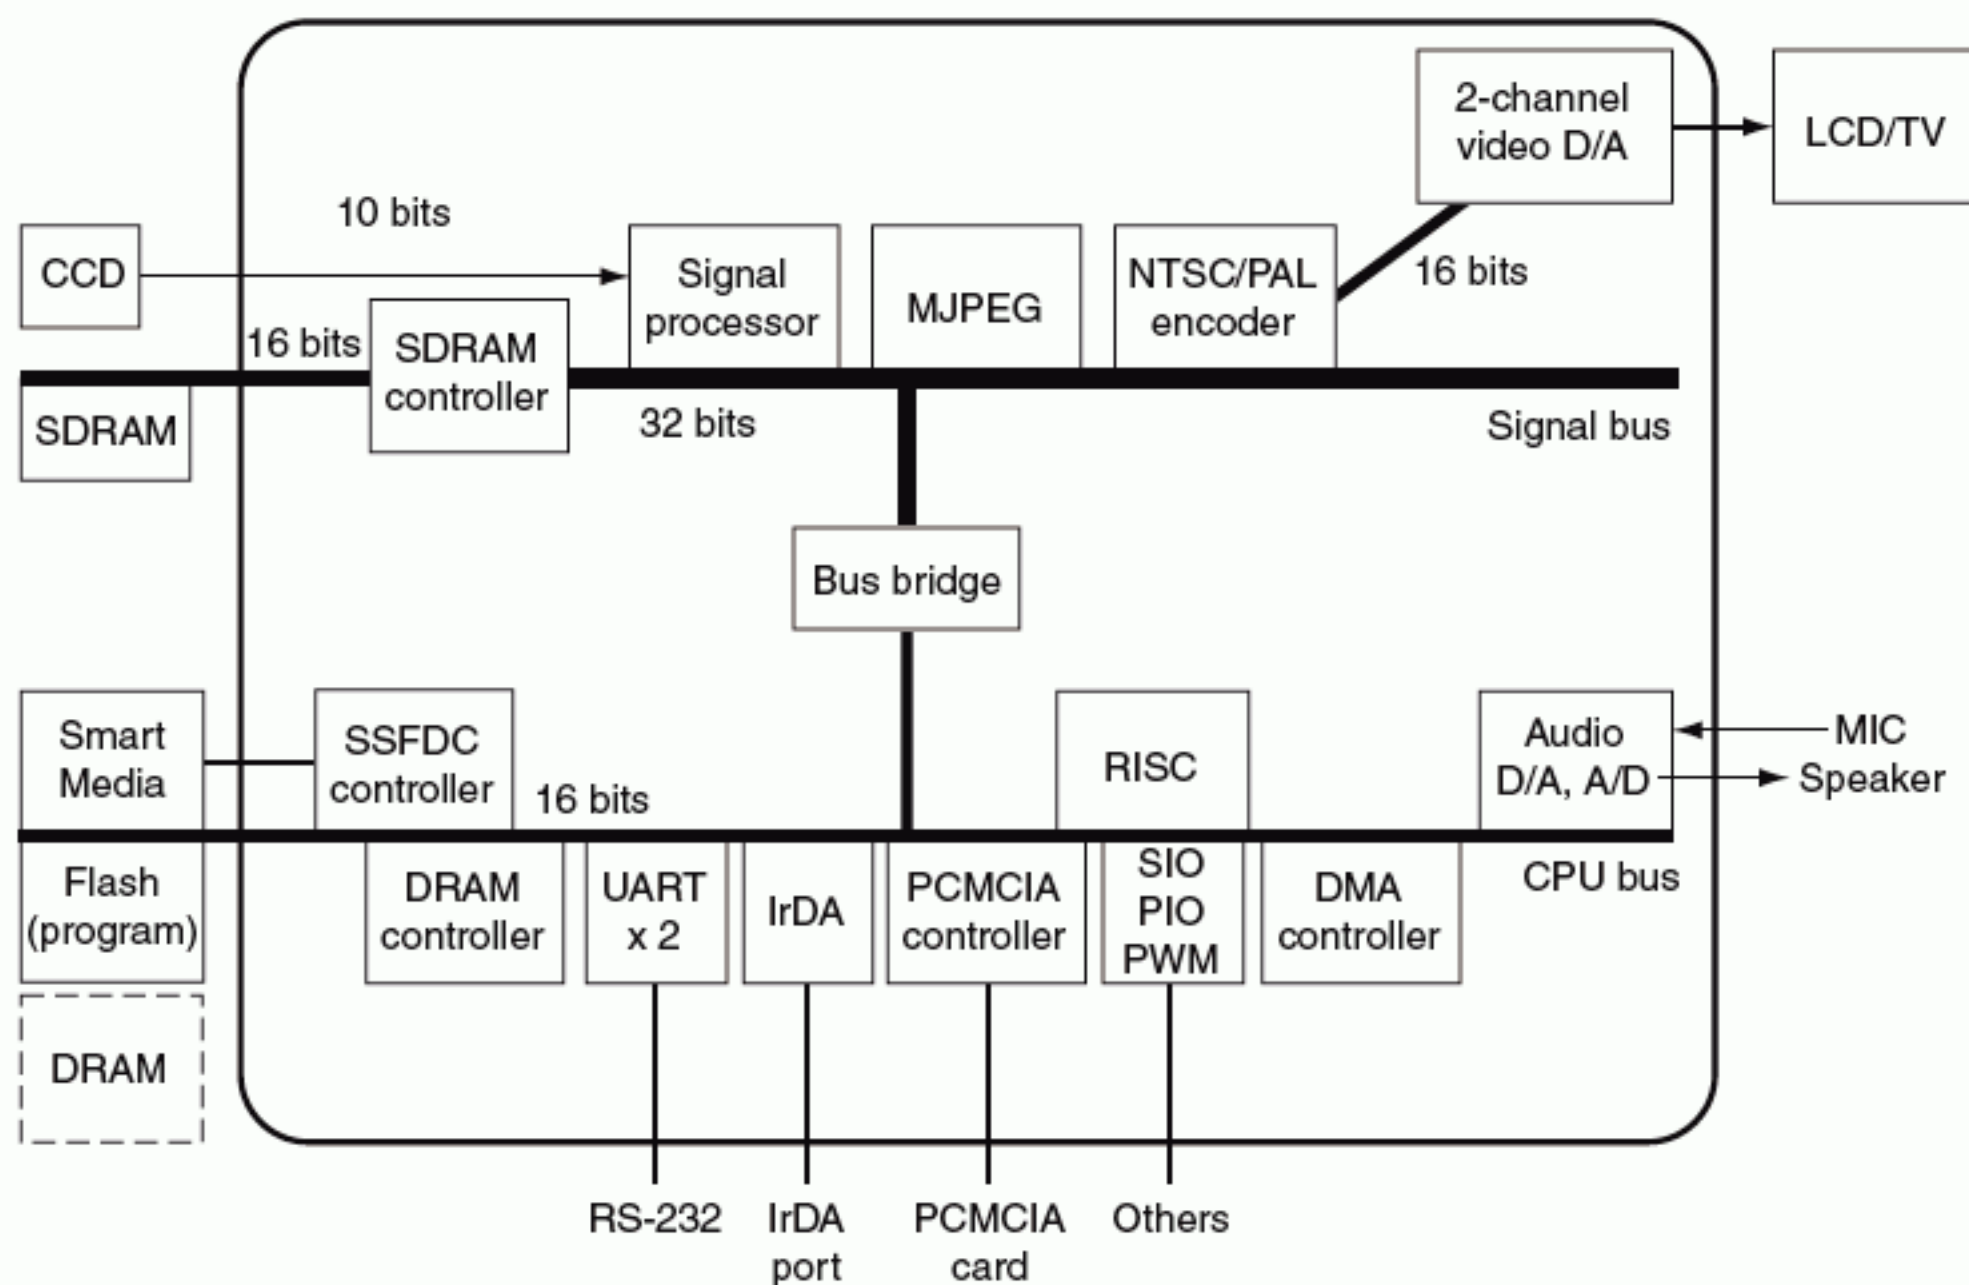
2-channel video D/A

LCD/TV

10 bits

CCD

Signal processor

MJPEG

NTSC/PAL encoder

16 bits

16 bits

SDRAM controller

SDRAM

32 bits

Signal bus

Bus bridge

Smart Media

SSFDC controller

16 bits

RISC

Audio D/A, A/D

MIC

Speaker

CPU bus

Flash (program)

DRAM controller

UART x 2

IrDA

PCMCIA controller

SIO PIO PWM

DMA controller

DRAM

RS-232

IrDA port

PCMCIA card

Others